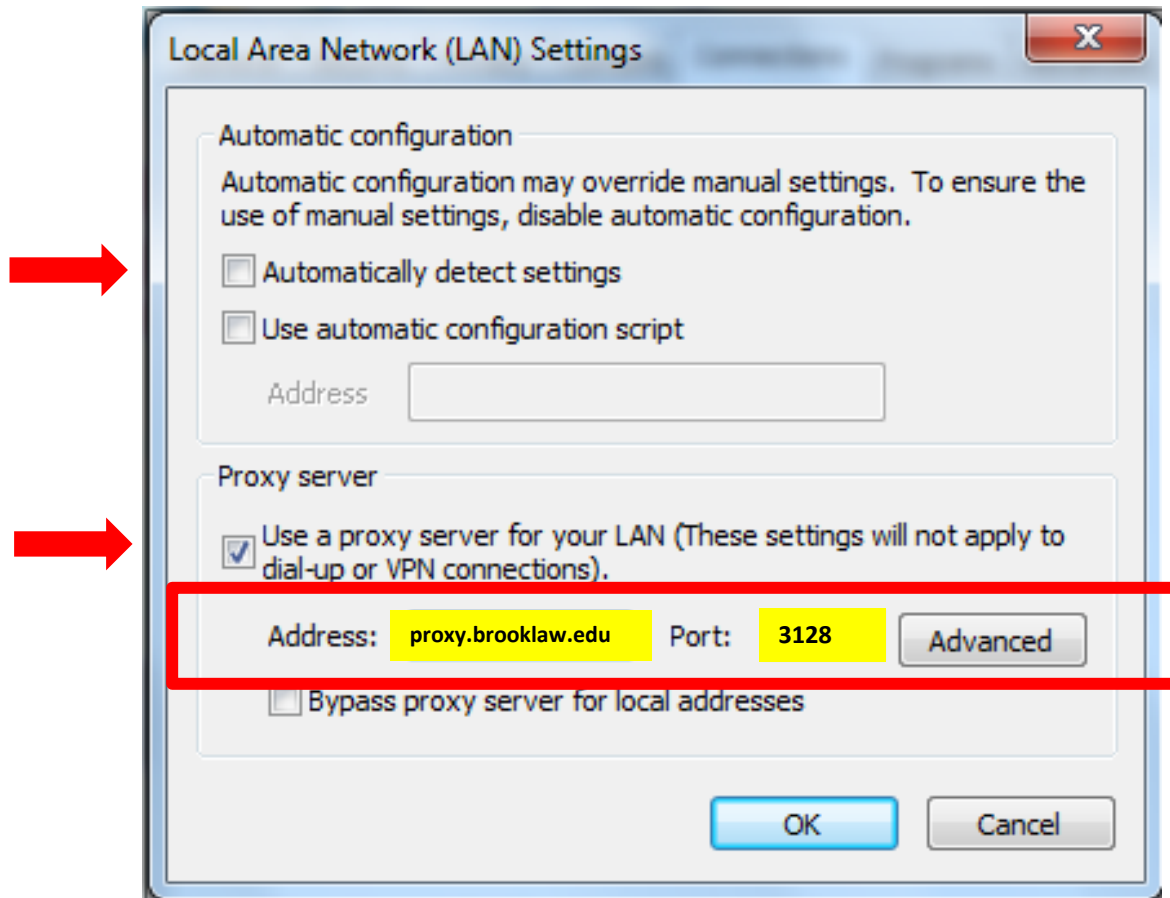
Local Area Network (LAN) Settings

Automatic configuration

Automatic configuration may override manual settings. To ensure the use of manual settings, disable automatic configuration.

Automatically detect settings

Use automatic configuration script

Address

Proxy server

Use a proxy server for your LAN (These settings will not apply to dial-up or VPN connections).

Address: proxy.brooklaw.edu Port: 3128 Advanced

Bypass proxy server for local addresses

OK Cancel